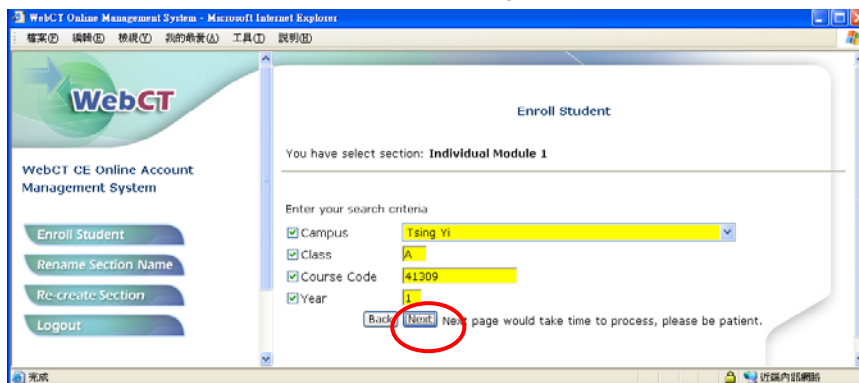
WebCT Online Management System - Microsoft Internet Explorer
檔案(F) 編輯(E) 檢視(V) 我的最愛(A) 工具(T) 說明(H)

WebCT

WebCT CE Online Account Management System

Enroll Student
Rename Section Name
Re-create Section
Logout

Enroll Student

You have select section: **Individual Module 1**

Enter your search criteria
Campus Tsing Yi
Class A
Course Code 41309
Year 1

Back Next Next page would take time to process, please be patient.

完成
近端內部網路